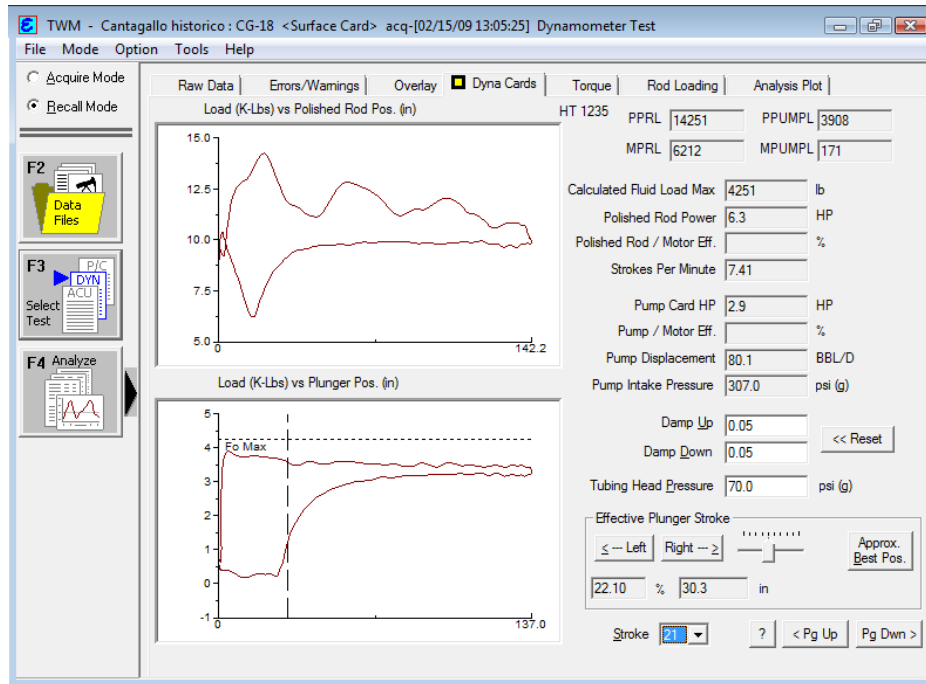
TWM - Cantagallo historico : CG-18 <Surface Card> acq-[02/15/09 13:05:25] Dynamometer Test

File Mode Option Tools Help

Acquire Mode
Recall Mode

F2 Data Files

F3 P/C DYN ACU Select Test

F4 Analyze

Raw Data | Errors/Warnings | Overlay | Dyna Cards | Torque | Rod Loading | Analysis Plot

Load (K-Lbs) vs Polished Rod Pos. (in)

15.0
12.5
10.0
7.5
5.0
0
142.2

Load (K-Lbs) vs Plunger Pos. (in)

5
4
3
2
1
0
-1
Fo Max
0
137.0

HT 1235

PPRL 14251
PPUMPL 3908
MPRL 6212
MPUMPL 171

Calculated Fluid Load Max 4251 lb
Polished Rod Power 6.3 HP
Polished Rod / Motor Eff. %
Strokes Per Minute 7.41

Pump Card HP 2.9 HP
Pump / Motor Eff. %
Pump Displacement 80.1 BBL/D
Pump Intake Pressure 307.0 psi (g)

Damp Up 0.05
Damp Down 0.05
<< Reset

Tubing Head Pressure 70.0 psi (g)

Effective Plunger Stroke
<--- Left
Right ---->
Approx. Best Pos.
22.10 % 30.3 in

Stroke 21
?
< Pg Up
Pg Dwn >